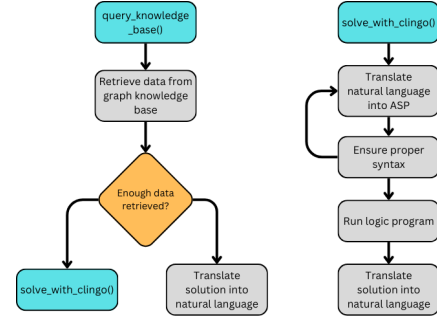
query_knowledge_base()

Retrieve data from graph knowledge base

Enough data retrieved?

solve_with_clingo()

Translate solution into natural language

solve_with_clingo()

Translate natural language into ASP

Ensure proper syntax

Run logic program

Translate solution into natural language